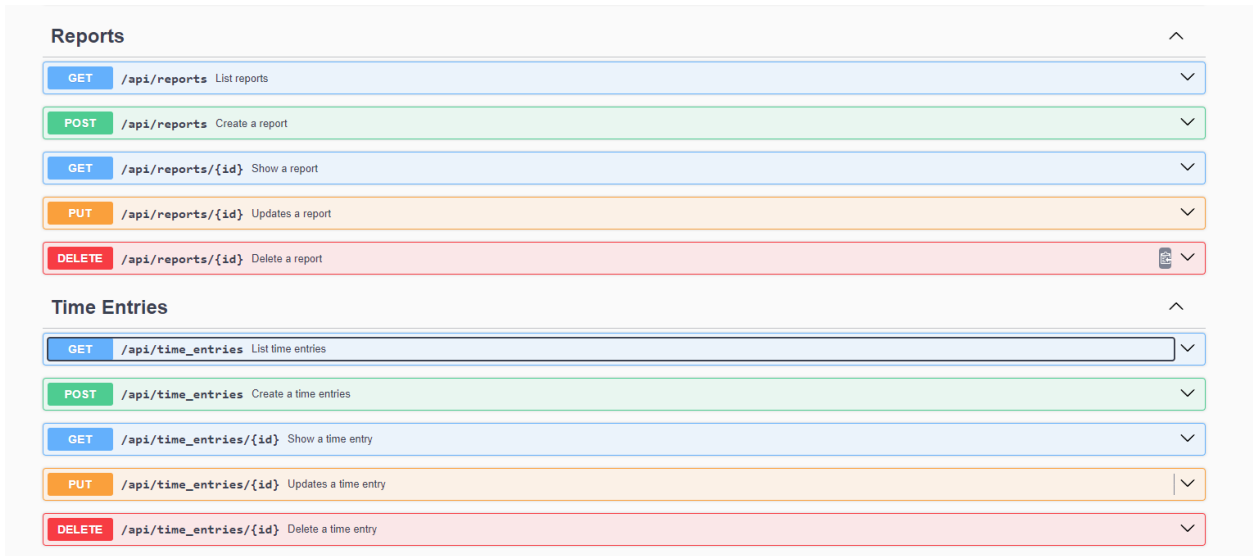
Reports

GET /api/reports List reports

POST /api/reports Create a report

GET /api/reports/{id} Show a report

PUT /api/reports/{id} Updates a report

DELETE /api/reports/{id} Delete a report

Time Entries

GET /api/time_entries List time entries

POST /api/time_entries Create a time entries

GET /api/time_entries/{id} Show a time entry

PUT /api/time_entries/{id} Updates a time entry

DELETE /api/time_entries/{id} Delete a time entry